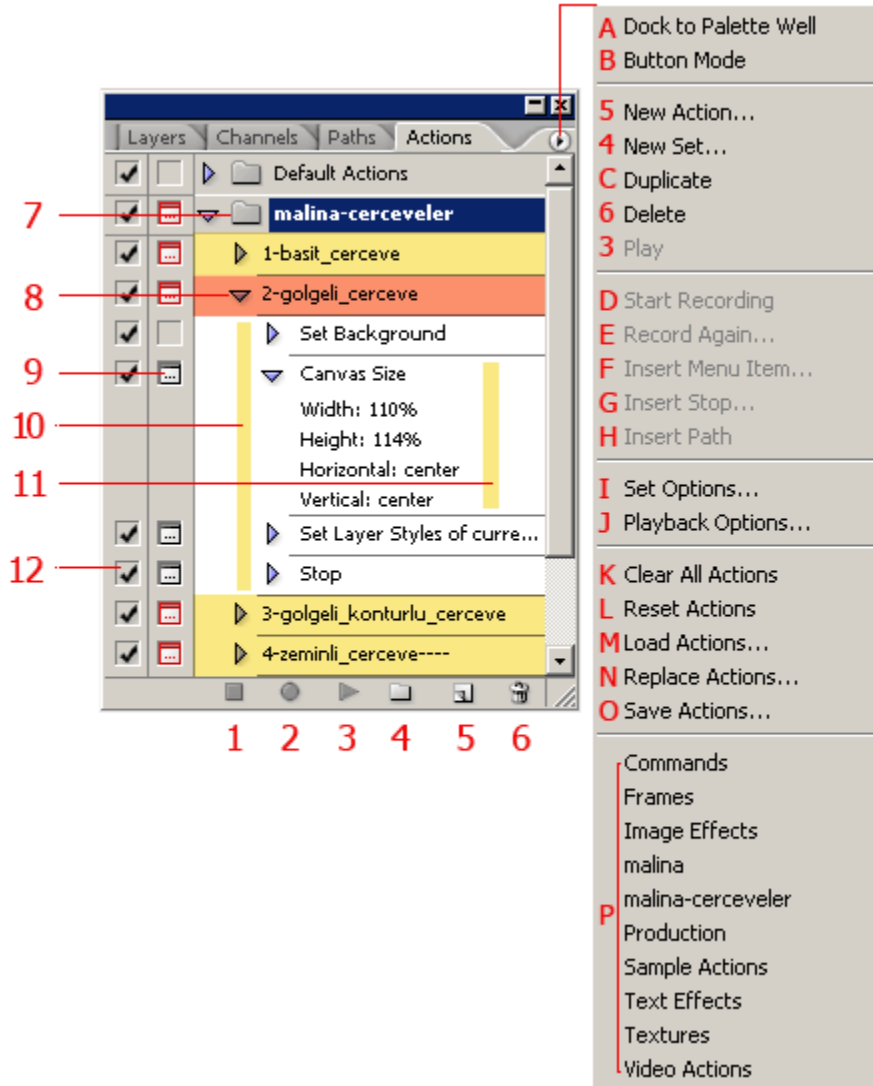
Layers Channels Paths Actions

Default Actions

7 malina-cerceveler

1-basit_cerceve

8 2-golgeli_cerceve

Set Background

9 Canvas Size

Width: 110%

10 Height: 114%

11 Horizontal: center

Vertical: center

Set Layer Styles of curre...

12 Stop

3-golgeli_konturlu_cerceve

4-zeminli_cerceve----

1 2 3 4 5 6

A Dock to Palette Well
B Button Mode

5 New Action...
4 New Set...
C Duplicate
6 Delete
3 Play

D Start Recording
E Record Again...
F Insert Menu Item...
G Insert Stop...
H Insert Path

I Set Options...
J Playback Options...

K Clear All Actions
L Reset Actions
M Load Actions...
N Replace Actions...
O Save Actions...

P
Commands
Frames
Image Effects
malina
malina-cerceveler
Production
Sample Actions
Text Effects
Textures
Video Actions